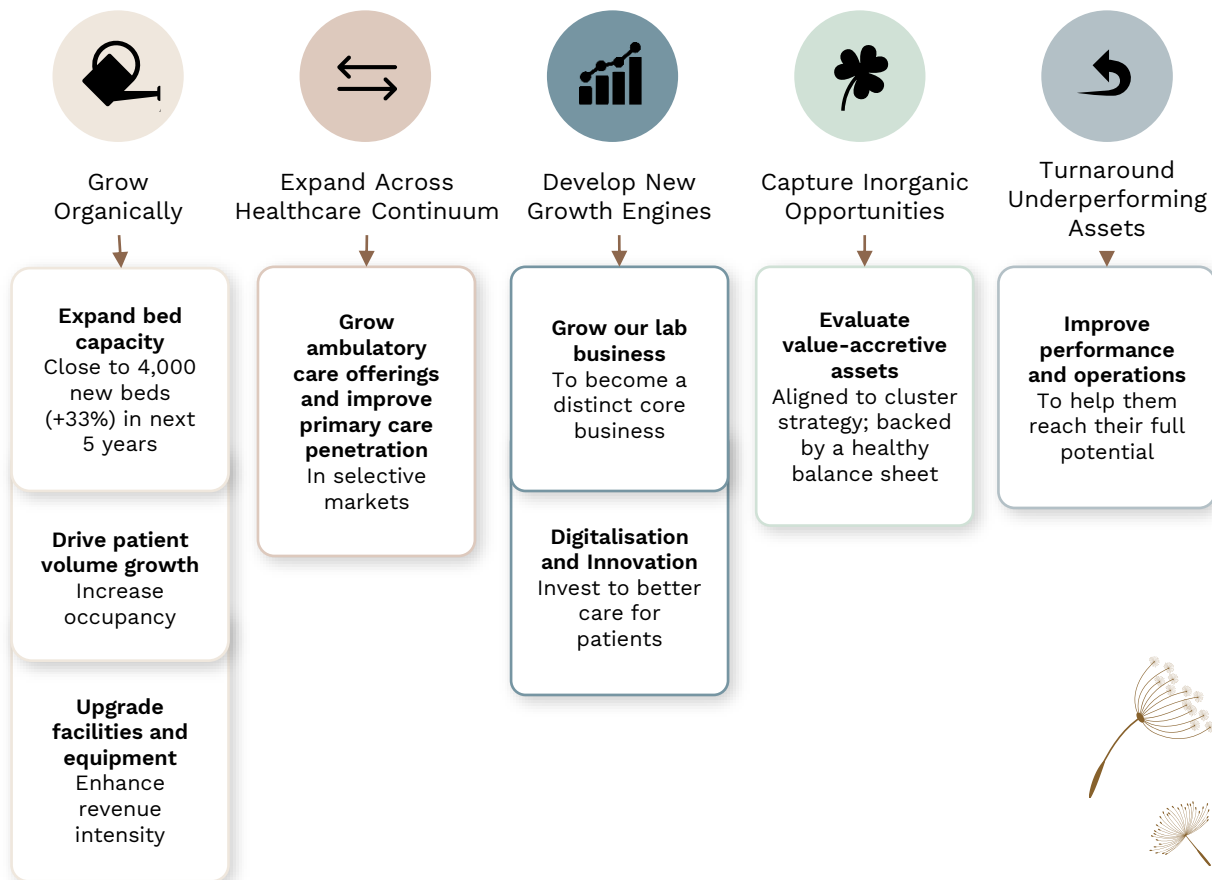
Grow Organically

Expand bed capacity
Close to 4,000 new beds (+33%) in next 5 years

Drive patient volume growth
Increase occupancy

Upgrade facilities and equipment
Enhance revenue intensity

Expand Across Healthcare Continuum

Grow ambulatory care offerings and improve primary care penetration
In selective markets

Develop New Growth Engines

Grow our lab business
To become a distinct core business

Digitalisation and Innovation
Invest to better care for patients

Capture Inorganic Opportunities

Evaluate value-accretive assets
Aligned to cluster strategy; backed by a healthy balance sheet

Turnaround Underperforming Assets

Improve performance and operations
To help them reach their full potential